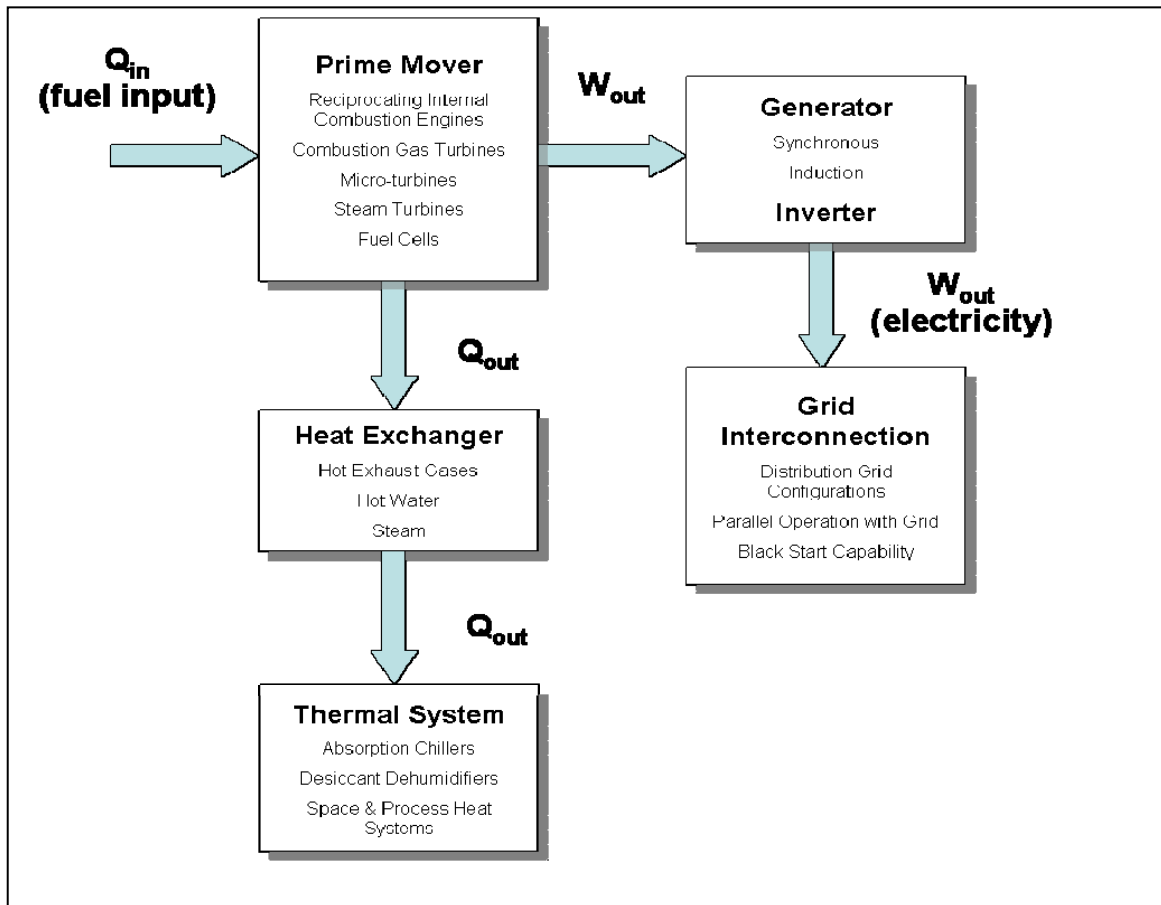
$Q_{in}$
(fuel input)

Prime Mover
Reciprocating Internal Combustion Engines
Combustion Gas Turbines
Micro-turbines
Steam Turbines
Fuel Cells

$W_{out}$

Generator
Synchronous
Induction
Inverter

$W_{out}$
(electricity)

$Q_{out}$

Heat Exchanger
Hot Exhaust Cases
Hot Water
Steam

Grid Interconnection
Distribution Grid Configurations
Parallel Operation with Grid
Black Start Capability

$Q_{out}$

Thermal System
Absorption Chillers
Desiccant Dehumidifiers
Space & Process Heat Systoms